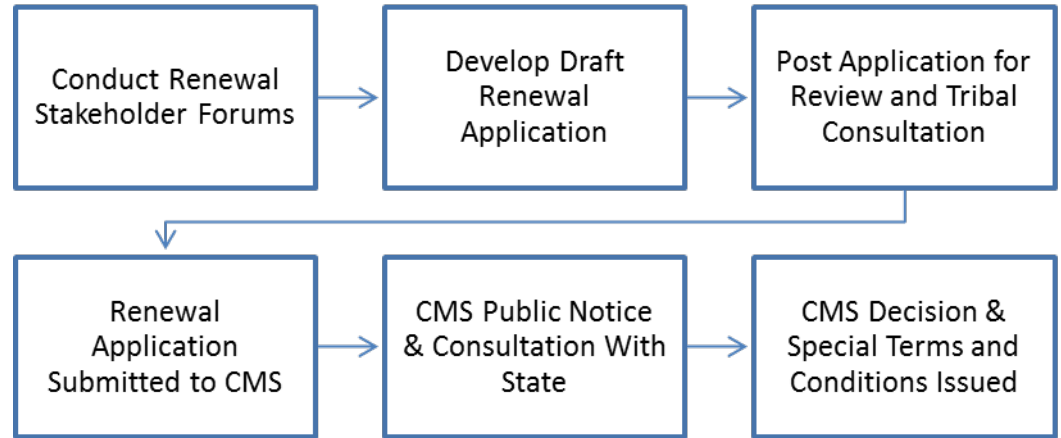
Conduct Renewal Stakeholder Forums

Develop Draft Renewal Application

Post Application for Review and Tribal Consultation

Renewal Application Submitted to CMS

CMS Public Notice & Consultation With State

CMS Decision & Special Terms and Conditions Issued